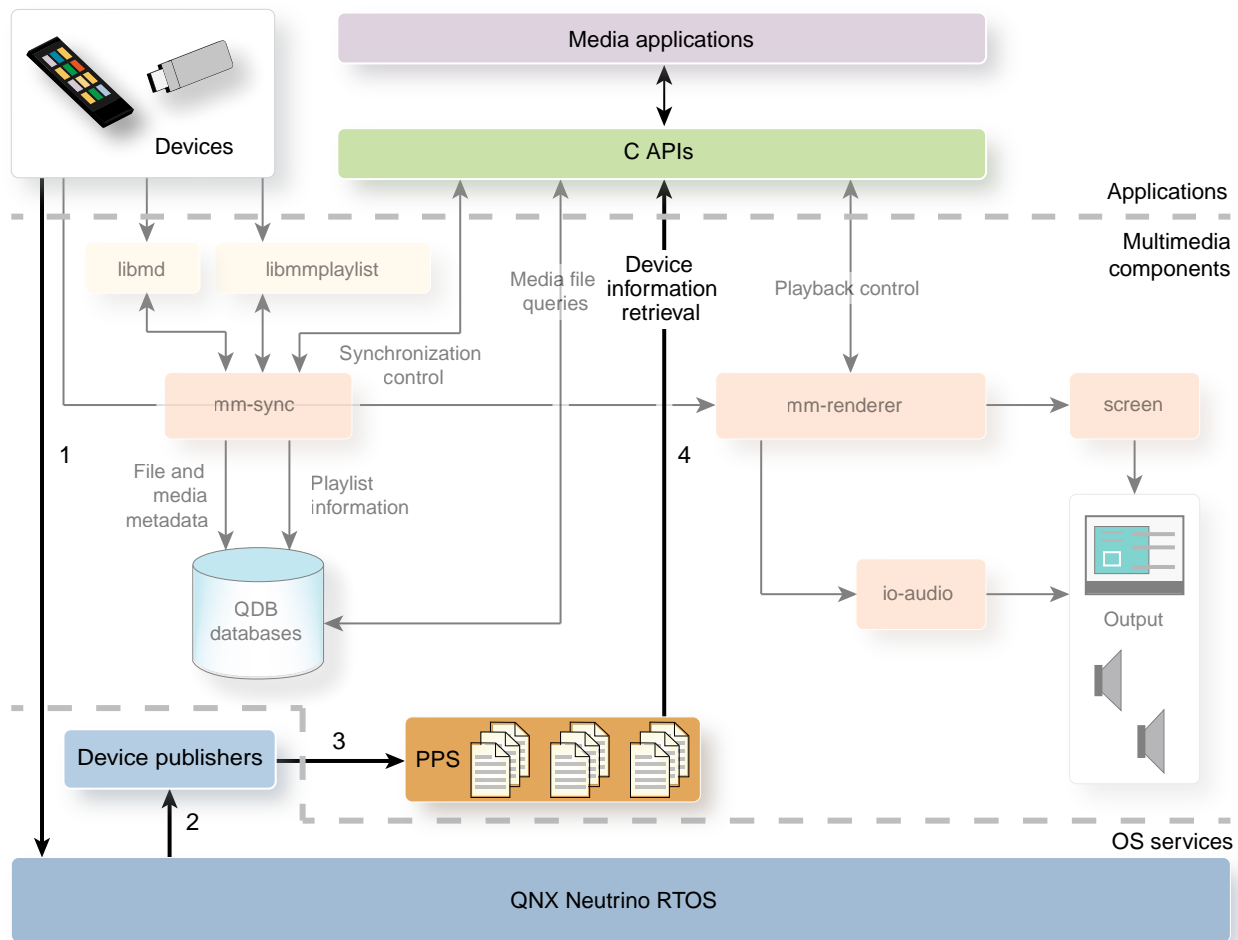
Devices

Media applications

C APIs

Applications

Multimedia components

libmd

libmmplaylist

Media file queries

Device information retrieval

Playback control

Synchronization control

mm-sync

mm-renderer

screen

1

4

File and media metadata

Playlist information

QDB databases

io-audio

Output

Device publishers

3

PPS

2

OS services

QNX Neutrino RTOS